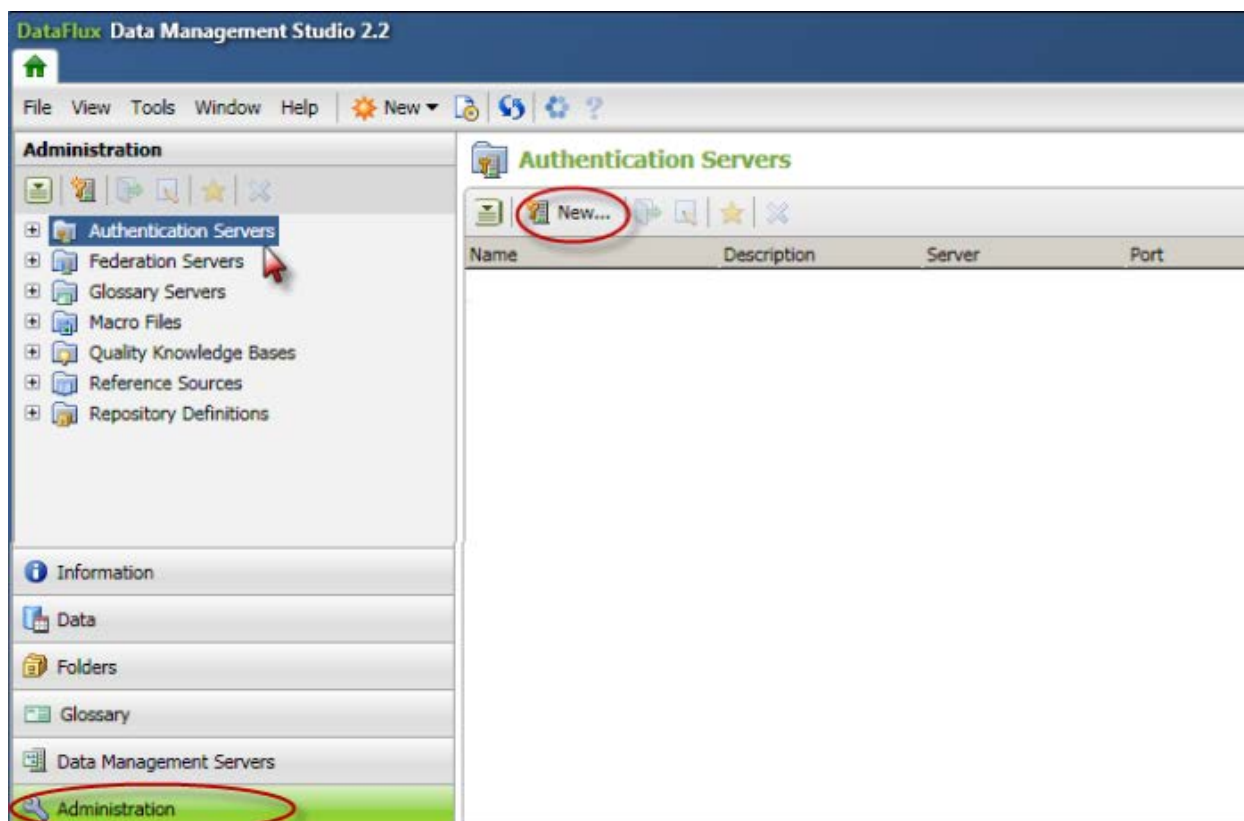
DataFlux Data Management Studio 2.2

File View Tools Window Help New ▾

Administration

Authentication Servers
Federation Servers
Glossary Servers
Macro Files
Quality Knowledge Bases
Reference Sources
Repository Definitions

Information
Data
Folders
Glossary
Data Management Servers
Administration

Authentication Servers

New...

| Name | Description | Server | Port |
|---|---|---|---|